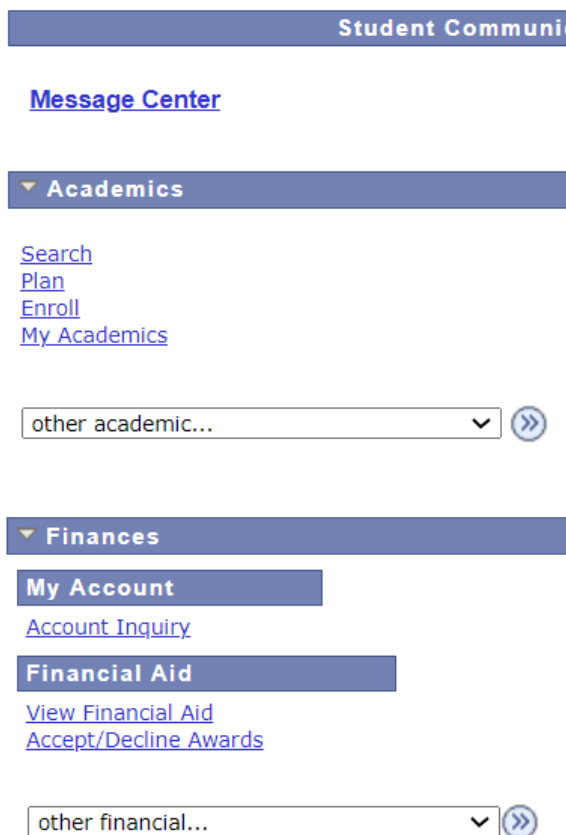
Student Communic

Message Center

Academics

Search
Plan
Enroll
My Academics

other academic...

Finances

My Account

Account Inquiry

Financial Aid

View Financial Aid
Accept/Decline Awards

other financial...